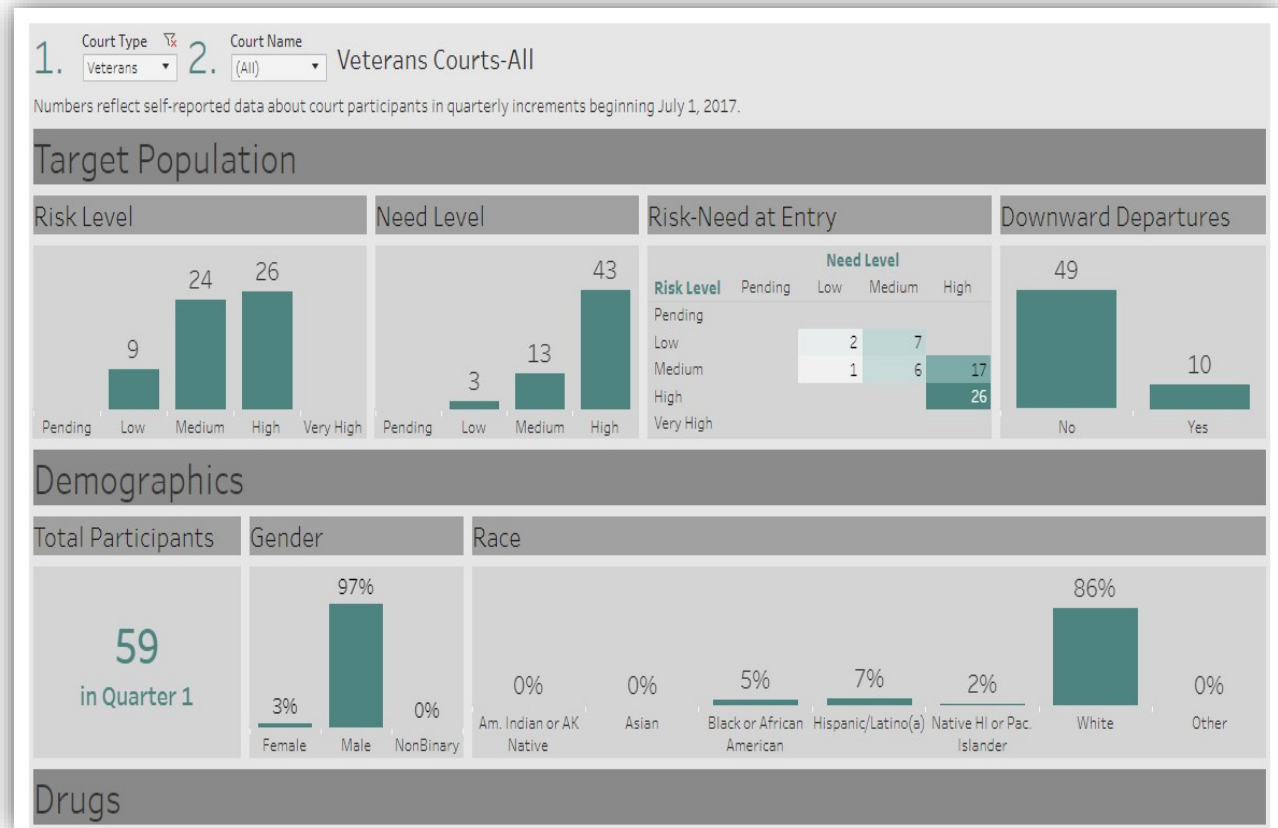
1. Court Type Veterans 2. Court Name (All) Veterans Courts-All

Numbers reflect self-reported data about court participants in quarterly increments beginning July 1, 2017.

Target Population

Risk Level

9 24 26

Pending Low Medium High Very High

Need Level

3 13 43

Pending Low Medium High

Risk-Need at Entry

| Risk Level | Pending | Low | Medium | High |
|---|---|---|---|---|
| Pending | | | | |
| Low | | 2 | 7 | |
| Medium | | 1 | 6 | 17 |
| High | | | | 26 |
| Very High | | | | |

Need Level

Downward Departures

49 10

No Yes

Demographics

Total Participants

59
in Quarter 1

Gender

3% 97% 0%

Female Male NonBinary

Race

0% 0% 5% 7% 2% 86% 0%

Am. Indian or AK Native Asian Black or African American Hispanic/Latino(a) Native HI or Pac. Islander White Other

Drugs